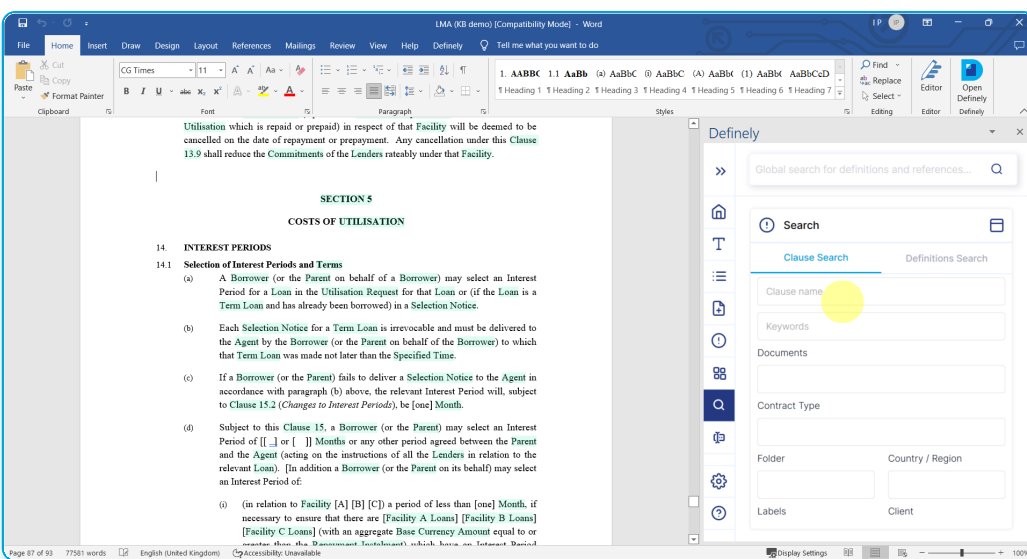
LMA (KB demo) [Compatibility Mode] - Word

File Home Insert Draw Design Layout References Mailings Review View Help Definely Tell me what you want to do

Cut
Copy
Paste
Format Painter
Clipboard

CG Times 11 A A Aa
B I U abc x₂ x² A
Font

Paragraph

1. AABBC 1.1 AaBb (a) AaBbC (i) AaBbC (A) AaBb( (1) AaBb( AaBbCcD
¶ Heading 1 ¶ Heading 2 ¶ Heading 3 ¶ Heading 4 ¶ Heading 5 ¶ Heading 6 ¶ Heading 7
Styles

Find
Replace
Select
Editing

Editor
Editor

Open Definely
Definely

Utilisation which is repaid or prepaid) in respect of that Facility will be deemed to be cancelled on the date of repayment or prepayment. Any cancellation under this Clause 13.9 shall reduce the Commitments of the Lenders rateably under that Facility.

SECTION 5

COSTS OF UTILISATION

14. INTEREST PERIODS

14.1 Selection of Interest Periods and Terms

(a) A Borrower (or the Parent on behalf of a Borrower) may select an Interest Period for a Loan in the Utilisation Request for that Loan or (if the Loan is a Term Loan and has already been borrowed) in a Selection Notice.

(b) Each Selection Notice for a Term Loan is irrevocable and must be delivered to the Agent by the Borrower (or the Parent on behalf of the Borrower) to which that Term Loan was made not later than the Specified Time.

(c) If a Borrower (or the Parent) fails to deliver a Selection Notice to the Agent in accordance with paragraph (b) above, the relevant Interest Period will, subject to Clause 15.2 (Changes to Interest Periods), be [one] Month.

(d) Subject to this Clause 15, a Borrower (or the Parent) may select an Interest Period of [[ ] or [ ]] Months or any other period agreed between the Parent and the Agent (acting on the instructions of all the Lenders in relation to the relevant Loan). [In addition a Borrower (or the Parent on its behalf) may select an Interest Period of:

(i) (in relation to Facility [A] [B] [C]) a period of less than [one] Month, if necessary to ensure that there are [Facility A Loans] [Facility B Loans] [Facility C Loans] (with an aggregate Base Currency Amount equal to or greater than the Repayment Instalment) which have an Interest Period

Definely

Global search for definitions and references...

Search

Clause Search Definitions Search

Clause name

Keywords

Documents

Contract Type

Folder Country / Region

Labels Client

Page 87 of 93 77581 words English (United Kingdom) Accessibility: Unavailable Display Settings 100%